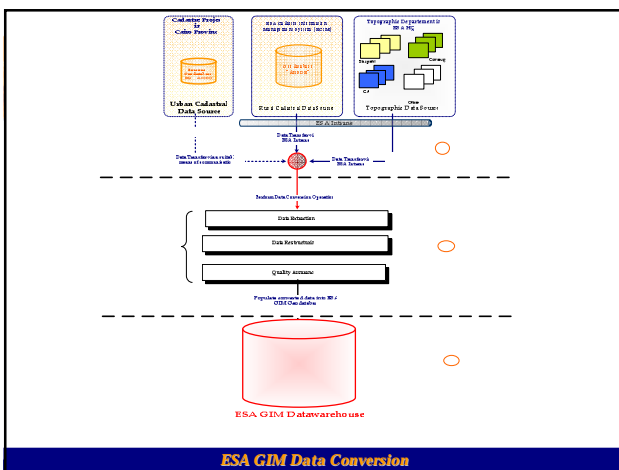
Cadastral Project in Cairo Province

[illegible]

Urban Cadastral Data Source

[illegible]

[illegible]

Rural Cadastral Data Source

Topographic Departments in ESA & HQ

Snapshot

Coverage

CAD

Other

Topographic Data Source

ESA Intranet

Data Transfer via other means of communication

Data Transfer via ESA Intranet

Data Transfer via ESA Intranet

Backend Data Conversion Operation

Data Extraction

Data Restructure

Quality Assurance

Populate conversed data into ESA GIM Geodatabase

ESA GIM Datawarehouse

ESA GIM Data Conversion